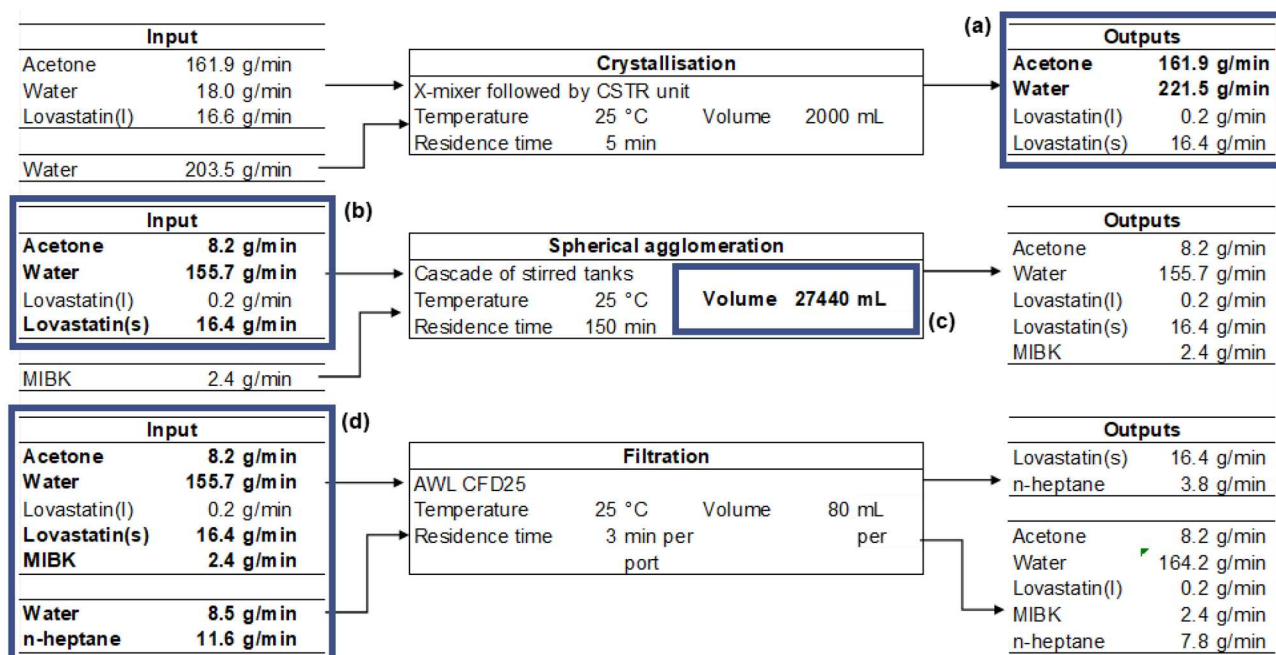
| Input | |
|---|---|
| Acetone | 161.9 g/min |
| Water | 18.0 g/min |
| Lovastatin(l) | 16.6 g/min |
| | |
| Water | 203.5 g/min |

| Crystallisation | | | |
|---|---|---|---|
| X-mixer followed by CSTR unit | | | |
| Temperature | 25 °C | Volume | 2000 mL |
| Residence time | 5 min | | |

(a)

| Outputs | |
|---|---|
| **Acetone** | **161.9 g/min** |
| **Water** | **221.5 g/min** |
| Lovastatin(l) | 0.2 g/min |
| Lovastatin(s) | 16.4 g/min |

(b)

| Input | |
|---|---|
| **Acetone** | **8.2 g/min** |
| **Water** | **155.7 g/min** |
| Lovastatin(l) | 0.2 g/min |
| **Lovastatin(s)** | **16.4 g/min** |
| | |
| MIBK | 2.4 g/min |

| Spherical agglomeration | | |
|---|---|---|
| Cascade of stirred tanks | | |
| Temperature | 25 °C | **Volume 27440 mL** |
| Residence time | 150 min | |

(c)

| Outputs | |
|---|---|
| Acetone | 8.2 g/min |
| Water | 155.7 g/min |
| Lovastatin(l) | 0.2 g/min |
| Lovastatin(s) | 16.4 g/min |
| MIBK | 2.4 g/min |

(d)

| Input | |
|---|---|
| **Acetone** | **8.2 g/min** |
| **Water** | **155.7 g/min** |
| Lovastatin(l) | 0.2 g/min |
| **Lovastatin(s)** | **16.4 g/min** |
| **MIBK** | **2.4 g/min** |
| | |
| **Water** | **8.5 g/min** |
| **n-heptane** | **11.6 g/min** |

| Filtration | | | |
|---|---|---|---|
| AWL CFD25 | | | |
| Temperature | 25 °C | Volume | 80 mL |
| Residence time | 3 min per port | | per |

| Outputs | |
|---|---|
| Lovastatin(s) | 16.4 g/min |
| n-heptane | 3.8 g/min |
| | |
| Acetone | 8.2 g/min |
| Water | 164.2 g/min |
| Lovastatin(l) | 0.2 g/min |
| MIBK | 2.4 g/min |
| n-heptane | 7.8 g/min |